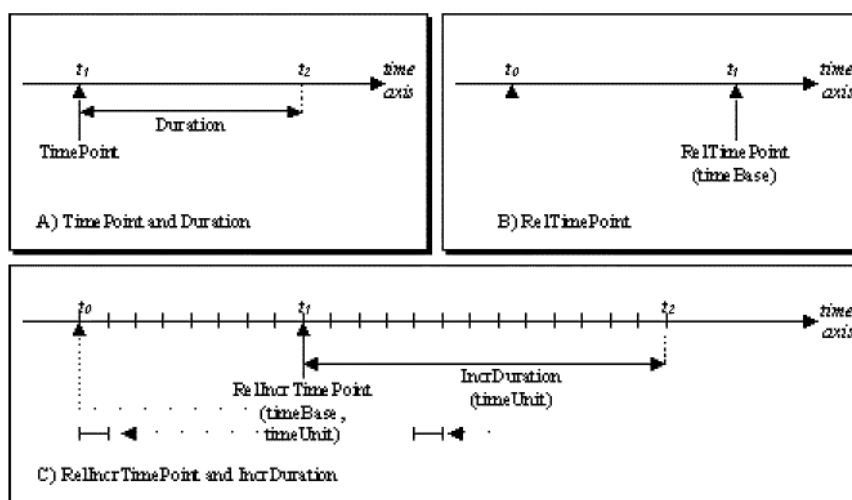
$t_1$

$t_2$

time axis

Duration

TimePoint

A) TimePoint and Duration

$t_0$

$t_1$

time axis

RelTimePoint (timeBase)

B) RelTimePoint

$t_0$

$t_1$

$t_2$

time axis

RelIncrTimePoint (timeBase, timeUnit)

IncrDuration (timeUnit)

C) RelIncrTimePoint and IncrDuration